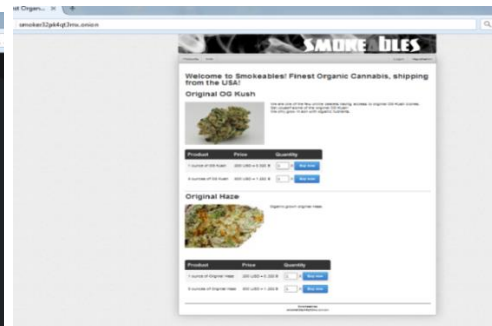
st Organ... ×

smokes32pk4qt3mo.onion

SMOKE BLES

Welcome to Smokeables! Finest Organic Cannabis, shipping from the USA!

Original OG Kush

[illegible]

| Product | Price | Quantity | |
|---|---|---|---|
| 1 ounce of OG Kush | 300 USD = 0.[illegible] ₿ | 1 | Buy now |
| 4 ounces of OG Kush | 900 USD = 1.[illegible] ₿ | 1 | Buy now |

Original Haze

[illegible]

| Product | Price | Quantity | |
|---|---|---|---|
| 1 ounce of Original Haze | 300 USD = 0.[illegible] ₿ | 1 | Buy now |
| 4 ounces of Original Haze | 900 USD = 1.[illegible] ₿ | 1 | Buy now |

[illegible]